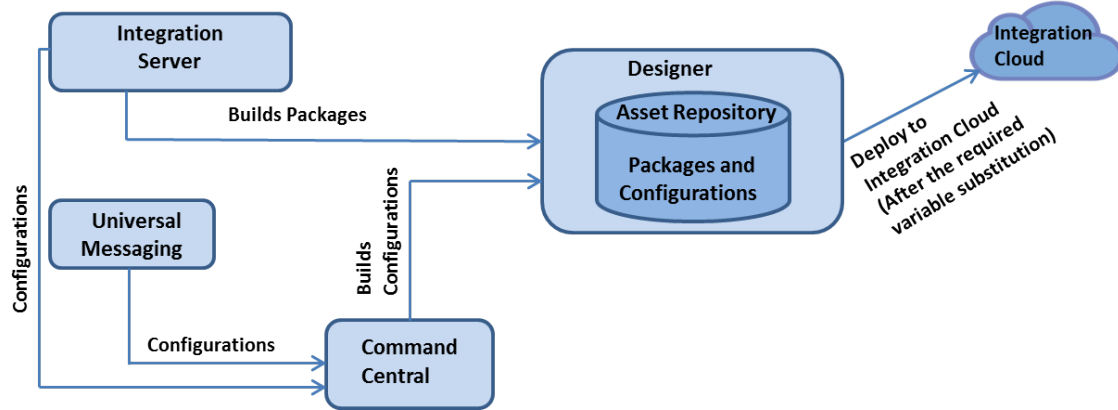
Integration Server

Builds Packages

Configurations

Universal Messaging

Configurations

Builds Configurations

Command Central

Designer

Asset Repository

Packages and Configurations

Deploy to Integration Cloud (After the required variable substitution)

Integration Cloud